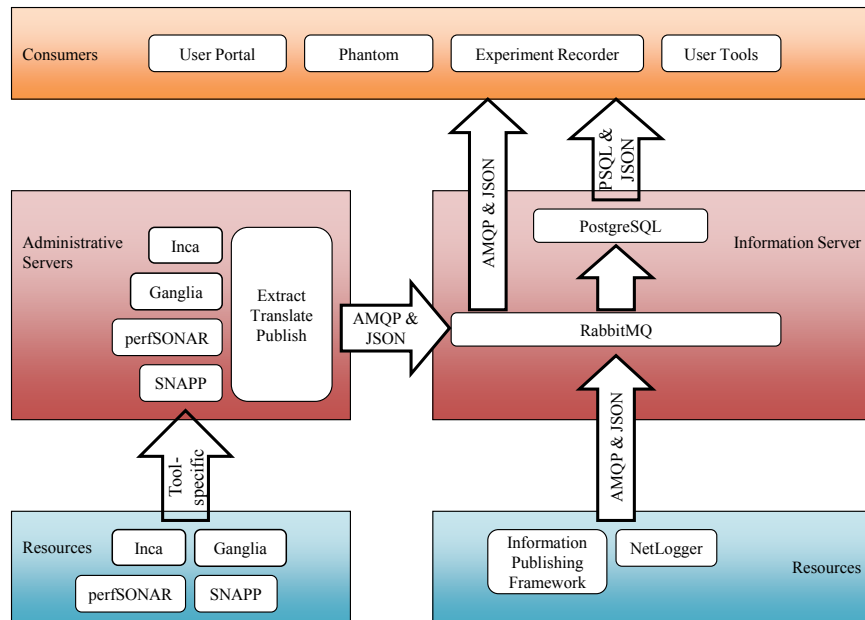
Consumers

User Portal

Phantom

Experiment Recorder

User Tools

AMQP & JSON

PSQL & JSON

Administrative Servers

Inca

Ganglia

perfSONAR

SNAPP

Extract Translate Publish

AMQP & JSON

PostgreSQL

Information Server

RabbitMQ

Tool-specific

AMQP & JSON

Resources

Inca

Ganglia

perfSONAR

SNAPP

Information Publishing Framework

NetLogger

Resources